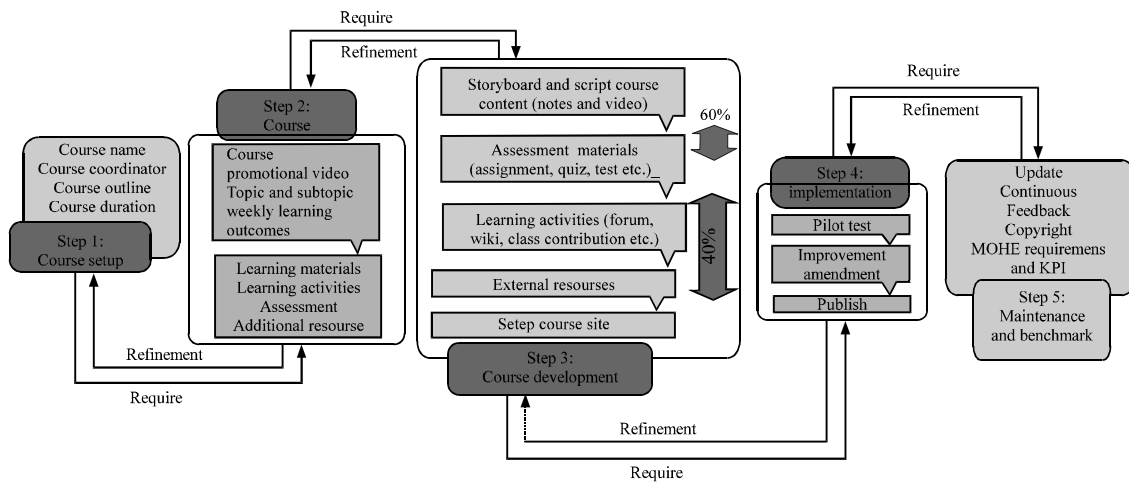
Require

Refinement

Course name
Course coordinator
Course outline
Course duration

Step 1:
Course setup

Step 2:
Course

Course
promotional video
Topic and subtopic
weekly learning
outcomes

Learning materials
Learning activities
Assessment
Additional resourse

Refinement

Require

Storyboard and script course content (notes and video)

60%

Assessment materials (assignment, quiz, test etc.)

Learning activities (forum, wiki, class contribution etc.)

40%

External resourses

Setep course site

Step 3:
Course development

Refinement

Require

Require

Refinement

Step 4:
implementation

Pilot test

Improvement
amendment

Publish

Update
Continuous
Feedback
Copyright
MOHE requiremens
and KPI

Step 5:
Maintenance
and benchmark